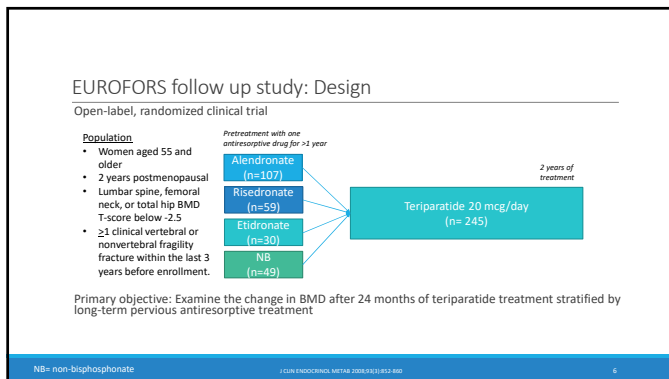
EUROFORS follow up study: Design

Open-label, randomized clinical trial

Population

- Women aged 55 and older
- 2 years postmenopausal
- Lumbar spine, femoral neck, or total hip BMD T-score below -2.5
- >1 clinical vertebral or nonvertebral fragility fracture within the last 3 years before enrollment.

Pretreatment with one antiresorptive drug for >1 year

Alendronate (n=107)

Risedronate (n=59)

Etidronate (n=30)

NB (n=49)

2 years of treatment

Teriparatide 20 mcg/day (n= 245)

Primary objective: Examine the change in BMD after 24 months of teriparatide treatment stratified by long-term pervious antiresorptive treatment

NB= non-bisphosphonate

J CLIN ENDOCRINOL METAB 2008;93(3):852-860

6